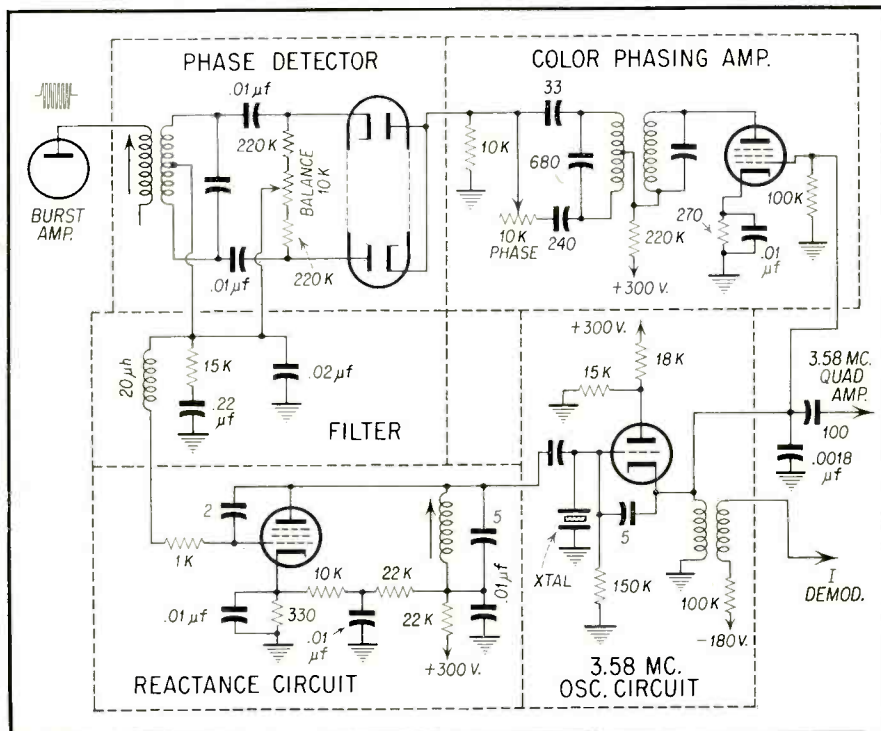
PHASE DETECTOR

COLOR PHASING AMP.

BURST AMP.

.01 $\mu f$

220 K

BALANCE 10 K

220 K

.01 $\mu f$

33

10 K

680

10 K PHASE

240

220 K

+300 V.

270

.01 $\mu f$

100 K

20 $\mu h$

15 K

.22 $\mu f$

.02 $\mu f$

FILTER

+300 V.

18 K

15 K

3.58 MC. QUAD AMP.

100

.0018 $\mu f$

2

1 K

10 K

22 K

5

.01 $\mu f$

.01 $\mu f$

330

.01 $\mu f$

22 K

+300 V.

XTAL

5

150 K

100 K

-180 V.

I DEMOD.

REACTANCE CIRCUIT

3.58 MC. OSC. CIRCUIT